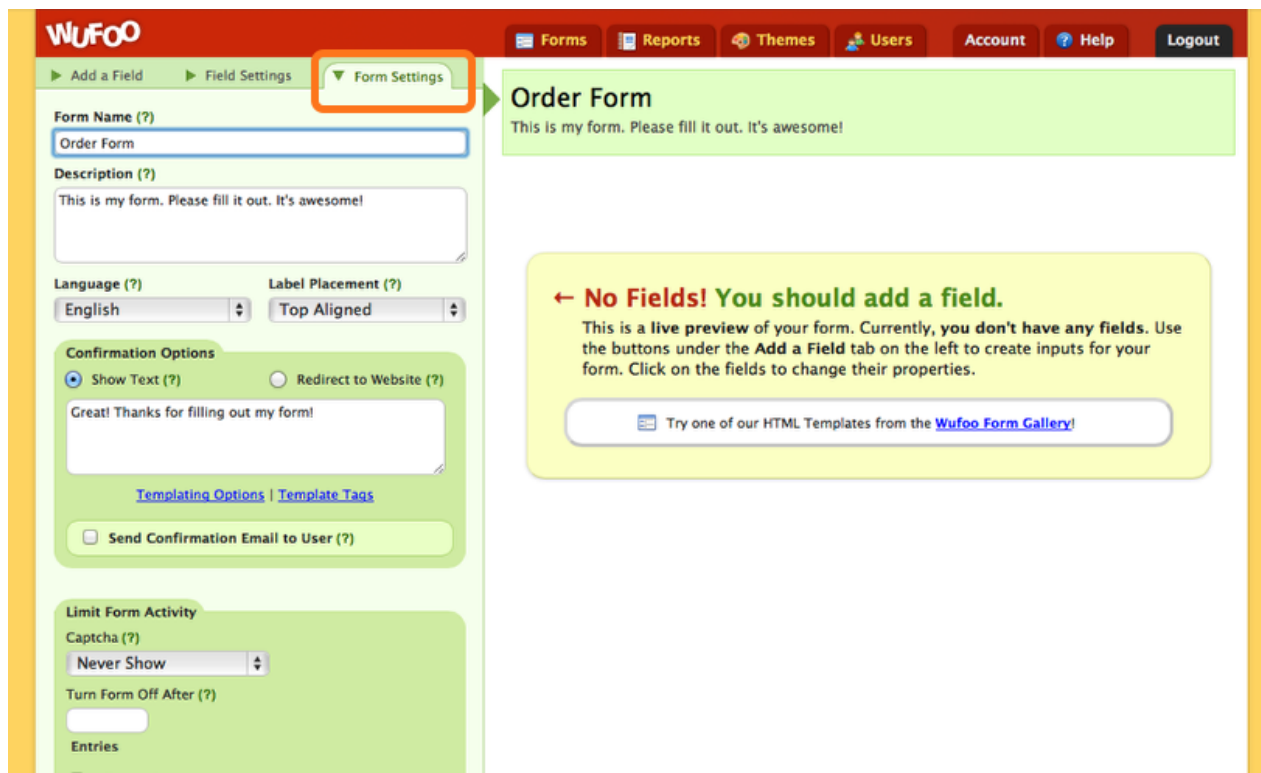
WUFOO

Forms | Reports | Themes | Users | Account | Help | Logout

Add a Field | Field Settings | Form Settings

Form Name (?)
Order Form

Description (?)
This is my form. Please fill it out. It's awesome!

Language (?)
English

Label Placement (?)
Top Aligned

Confirmation Options
Show Text (?)
Redirect to Website (?)
Great! Thanks for filling out my form!

Templating Options | Template Tags

Send Confirmation Email to User (?)

Limit Form Activity
Captcha (?)
Never Show
Turn Form Off After (?)
Entries

Order Form
This is my form. Please fill it out. It's awesome!

← No Fields! You should add a field.
This is a live preview of your form. Currently, you don't have any fields. Use the buttons under the Add a Field tab on the left to create inputs for your form. Click on the fields to change their properties.

Try one of our HTML Templates from the Wufoo Form Gallery!